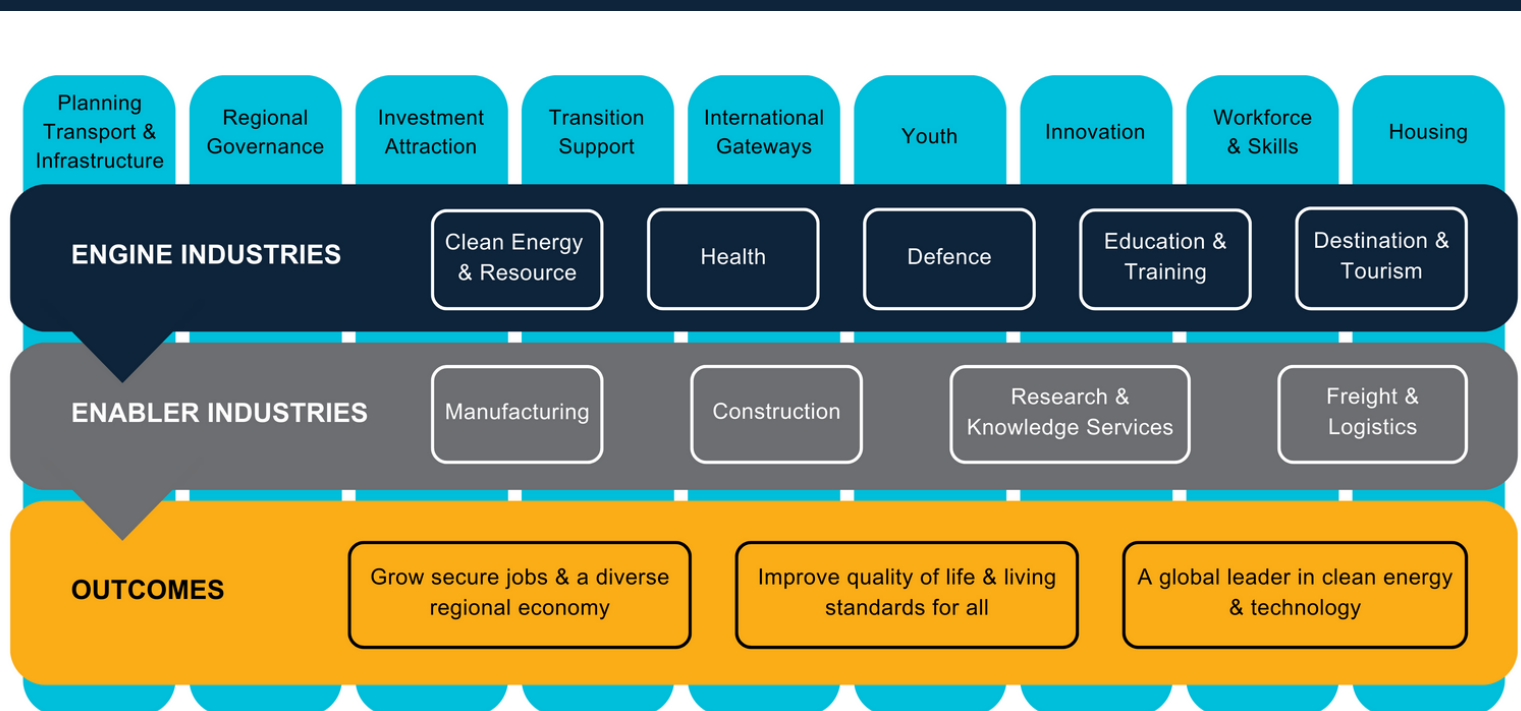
Planning Transport & Infrastructure

Regional Governance

Investment Attraction

Transition Support

International Gateways

Youth

Innovation

Workforce & Skills

Housing

ENGINE INDUSTRIES

Clean Energy & Resource

Health

Defence

Education & Training

Destination & Tourism

ENABLER INDUSTRIES

Manufacturing

Construction

Research & Knowledge Services

Freight & Logistics

OUTCOMES

Grow secure jobs & a diverse regional economy

Improve quality of life & living standards for all

A global leader in clean energy & technology